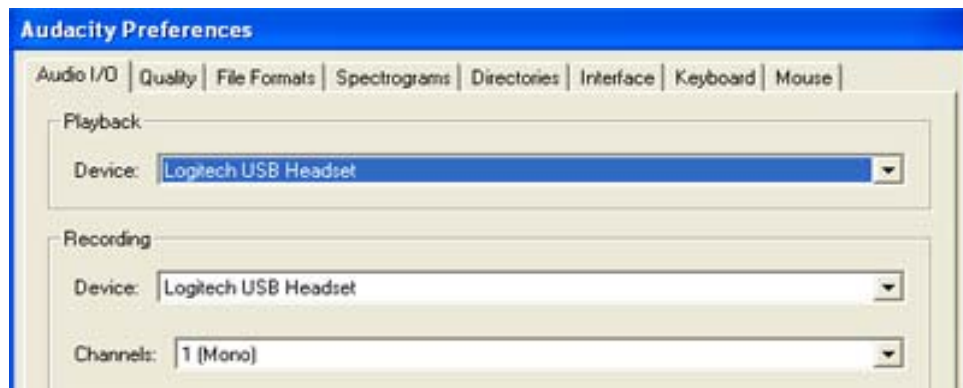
Audacity Preferences

Audio I/O | Quality | File Formats | Spectrograms | Directories | Interface | Keyboard | Mouse

Playback

Device: Logitech USB Headset

Recording

Device: Logitech USB Headset

Channels: 1 (Mono)